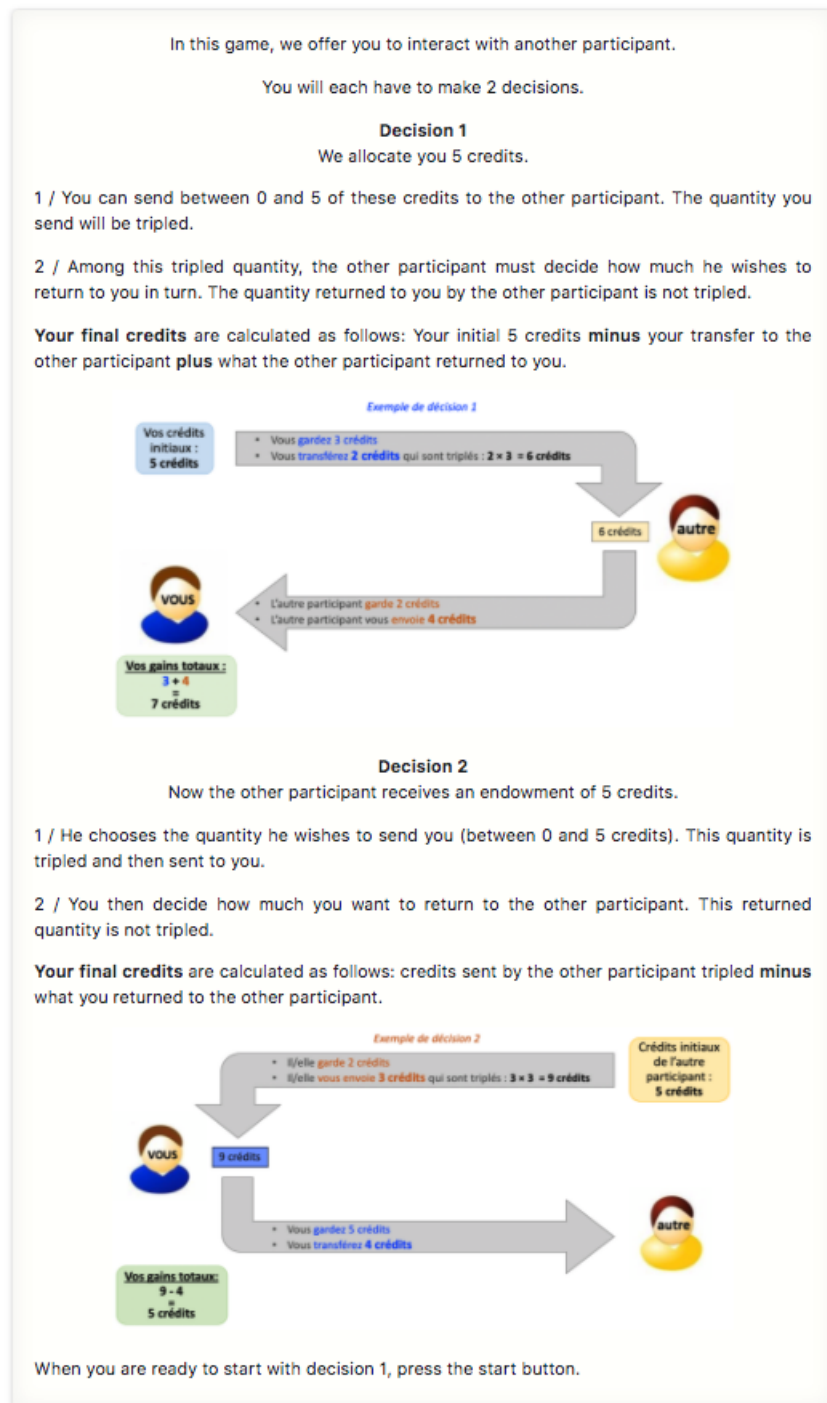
In this game, we offer you to interact with another participant.

You will each have to make 2 decisions.

**Decision 1**
We allocate you 5 credits.

1 / You can send between 0 and 5 of these credits to the other participant. The quantity you send will be tripled.

2 / Among this tripled quantity, the other participant must decide how much he wishes to return to you in turn. The quantity returned to you by the other participant is not tripled.

**Your final credits** are calculated as follows: Your initial 5 credits **minus** your transfer to the other participant **plus** what the other participant returned to you.

Exemple de décision 1

Vos crédits initiaux : 5 crédits

• Vous gardez 3 crédits
• Vous transférez 2 crédits qui sont triplés : $2 \times 3 = 6$ crédits

6 crédits

autre

VOUS

• L'autre participant garde 2 crédits
• L'autre participant vous envoie 4 crédits

Vos gains totaux :
$3 + 4$
=
7 crédits

**Decision 2**
Now the other participant receives an endowment of 5 credits.

1 / He chooses the quantity he wishes to send you (between 0 and 5 credits). This quantity is tripled and then sent to you.

2 / You then decide how much you want to return to the other participant. This returned quantity is not tripled.

**Your final credits** are calculated as follows: credits sent by the other participant tripled **minus** what you returned to the other participant.

Exemple de décision 2

• Il/elle garde 2 crédits
• Il/elle vous envoie 3 crédits qui sont triplés : $3 \times 3 = 9$ crédits

Crédits initiaux de l'autre participant : 5 crédits

VOUS

9 crédits

• Vous gardez 5 crédits
• Vous transférez 4 crédits

autre

Vos gains totaux:
$9 - 4$
=
5 crédits

When you are ready to start with decision 1, press the start button.